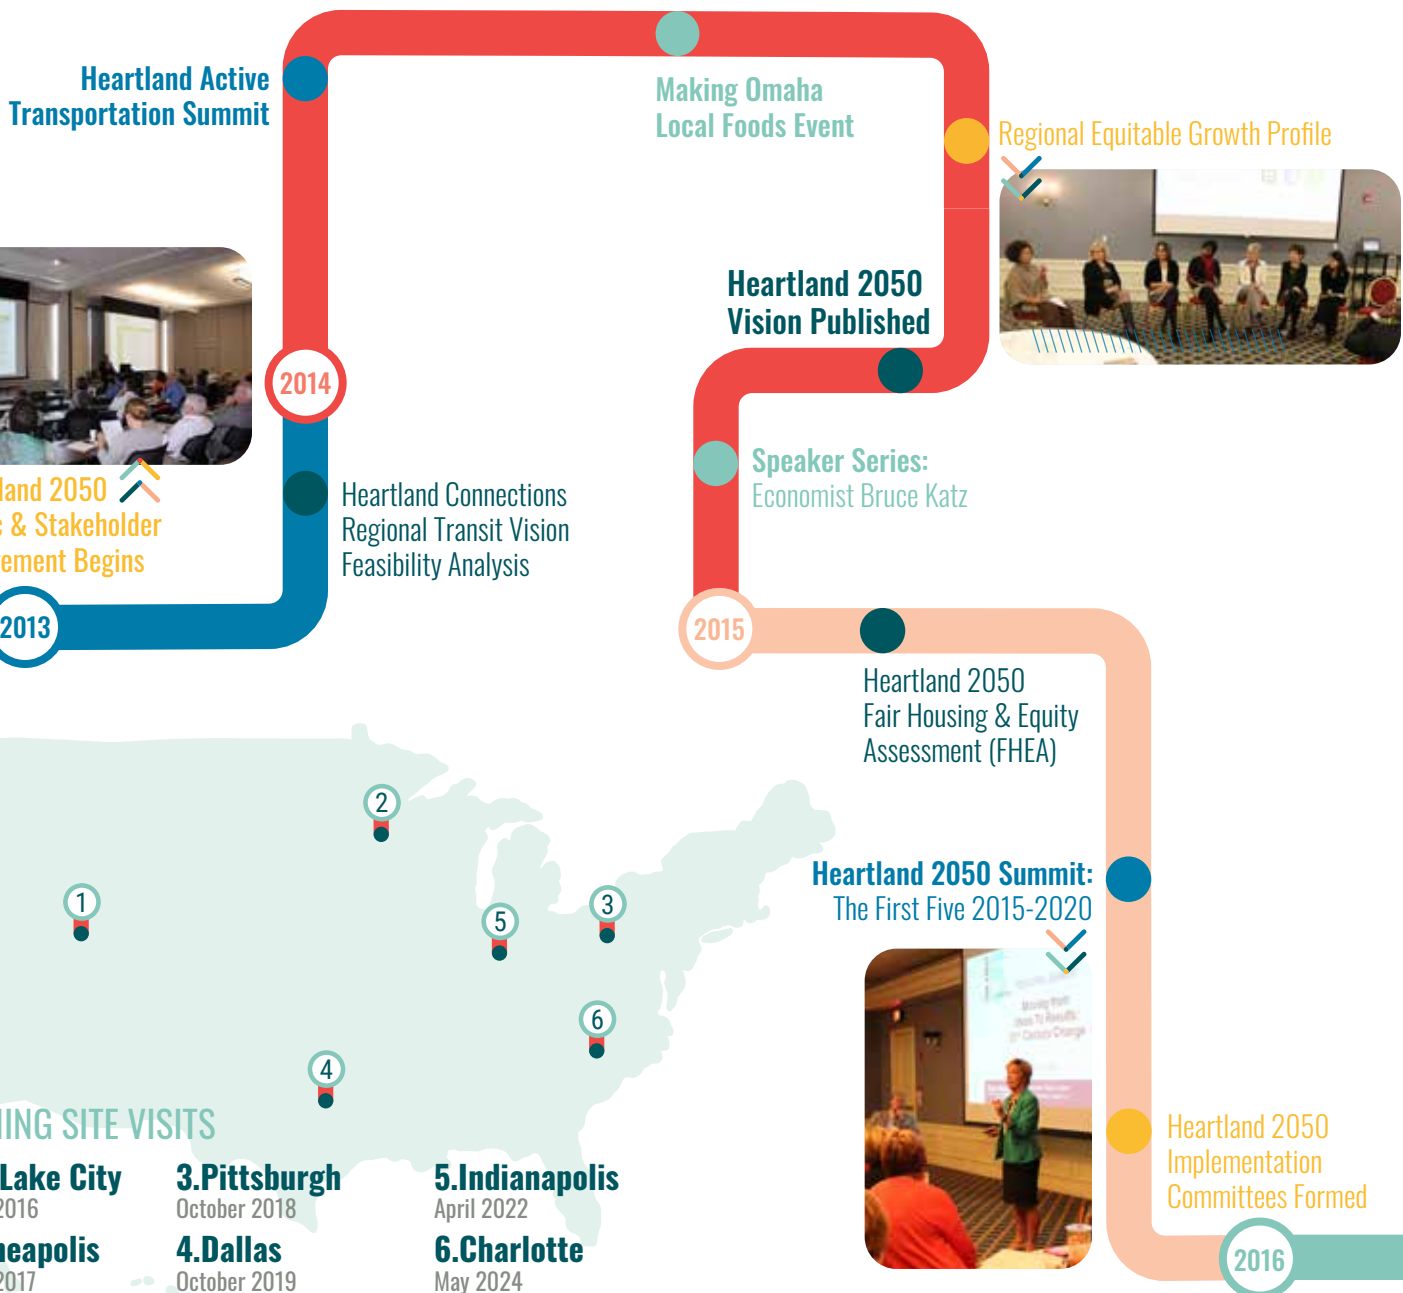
Heartland Active Transportation Summit

Making Omaha Local Foods Event

Regional Equitable Growth Profile

Heartland 2050 Vision Published

2014

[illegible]land 2050 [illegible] & Stakeholder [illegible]ement Begins

Heartland Connections Regional Transit Vision Feasibility Analysis

Speaker Series: Economist Bruce Katz

2013

2015

Heartland 2050 Fair Housing & Equity Assessment (FHEA)

2

1

5

3

6

4

Heartland 2050 Summit: The First Five 2015-2020

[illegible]ING SITE VISITS

Heartland 2050 Implementation Committees Formed

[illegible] Lake City
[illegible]2016

3.Pittsburgh
October 2018

5.Indianapolis
April 2022

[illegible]eapolis
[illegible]2017

4.Dallas
October 2019

6.Charlotte
May 2024

2016